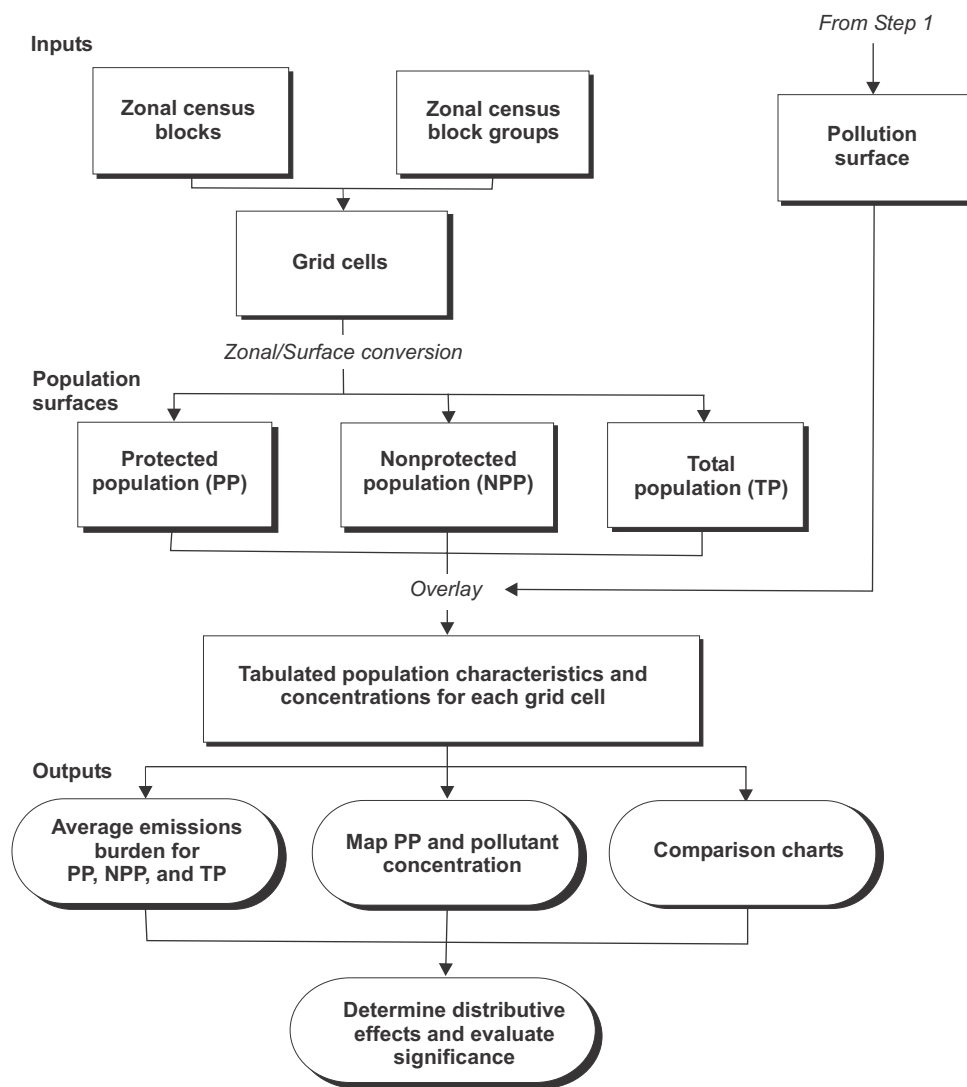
From Step 1

Inputs

Zonal census blocks

Zonal census block groups

Pollution surface

Grid cells

Zonal/Surface conversion

Population surfaces

Protected population (PP)

Nonprotected population (NPP)

Total population (TP)

Overlay

Tabulated population characteristics and concentrations for each grid cell

Outputs

Average emissions burden for PP, NPP, and TP

Map PP and pollutant concentration

Comparison charts

Determine distributive effects and evaluate significance